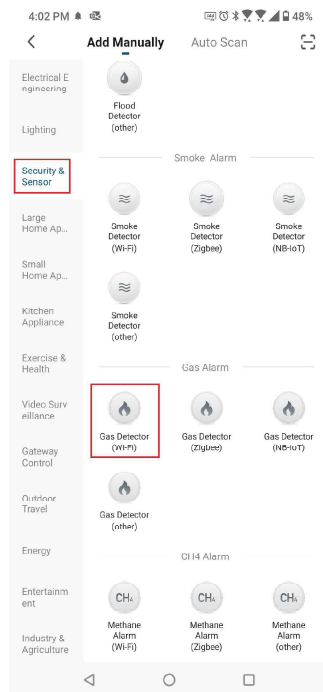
4:02 PM

48%

<

Add Manually

Auto Scan

Electrical Engineering

Lighting

Security & Sensor

Large Home Ap...

Small Home Ap...

Kitchen Appliance

Exercise & Health

Video Surveillance

Gateway Control

Outdoor Travel

Energy

Entertainment

Industry & Agriculture

Flood Detector (other)

Smoke Alarm

Smoke Detector (Wi-Fi)

Smoke Detector (Zigbee)

Smoke Detector (NB-IoT)

Smoke Detector (other)

Gas Alarm

Gas Detector (Wi-Fi)

Gas Detector (Zigbee)

Gas Detector (NB-IoT)

Gas Detector (other)

CH4 Alarm

$CH_4$

Methane Alarm (Wi-Fi)

$CH_4$

Methane Alarm (Zigbee)

$CH_4$

Methane Alarm (other)